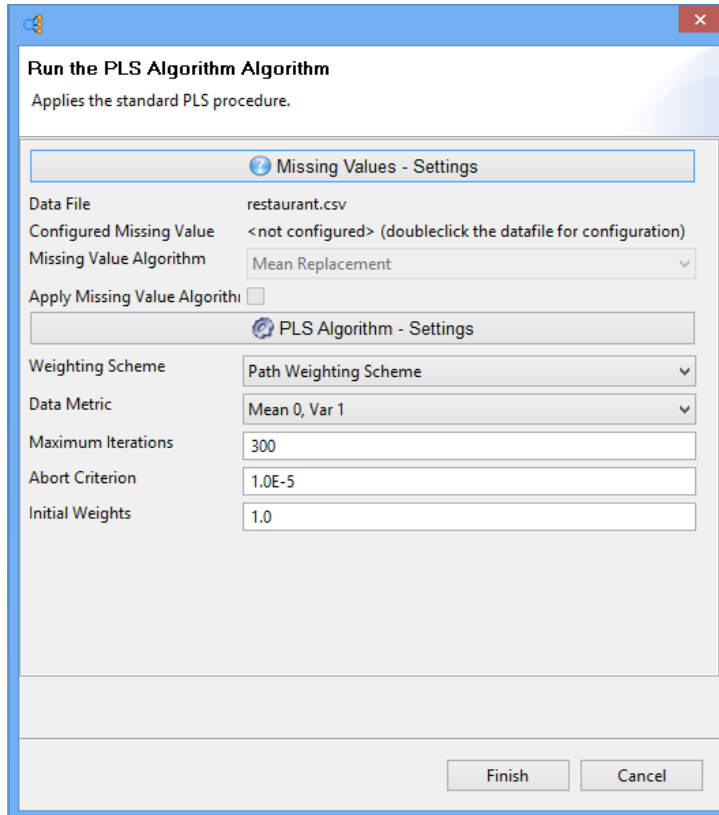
Run the PLS Algorithm Algorithm

Applies the standard PLS procedure.

Missing Values - Settings

Data File restaurant.csv

Configured Missing Value <not configured> (doubleclick the datafile for configuration)

Missing Value Algorithm Mean Replacement

Apply Missing Value Algorithı

PLS Algorithm - Settings

Weighting Scheme Path Weighting Scheme

Data Metric Mean 0, Var 1

Maximum Iterations 300

Abort Criterion 1.0E-5

Initial Weights 1.0

Finish Cancel